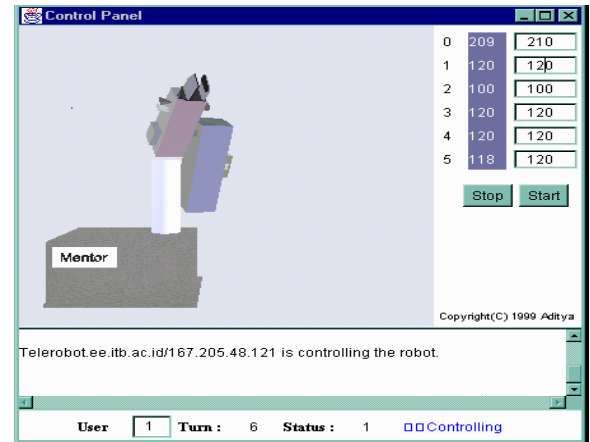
Control Panel

Mentor

| 0 | 209 | 210 |
|---|---|---|
| 1 | 120 | 120 |
| 2 | 100 | 100 |
| 3 | 120 | 120 |
| 4 | 120 | 120 |
| 5 | 118 | 120 |

Stop Start

Copyright(C) 1999 Aditya

Telerobot.ee.itb.ac.id/167.205.48.121 is controlling the robot.

User 1 Turn : 6 Status : 1 Controlling